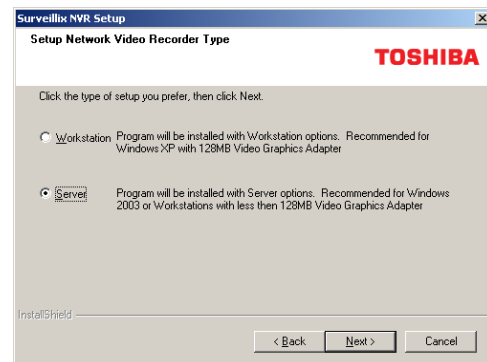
Surveillix NVR Setup

Setup Network Video Recorder Type

TOSHIBA

Click the type of setup you prefer, then click Next.

Workstation Program will be installed with Workstation options. Recommended for Windows XP with 128MB Video Graphics Adapter

Server Program will be installed with Server options. Recommended for Windows 2003 or Workstations with less then 128MB Video Graphics Adapter

InstallShield

< Back

Next >

Cancel